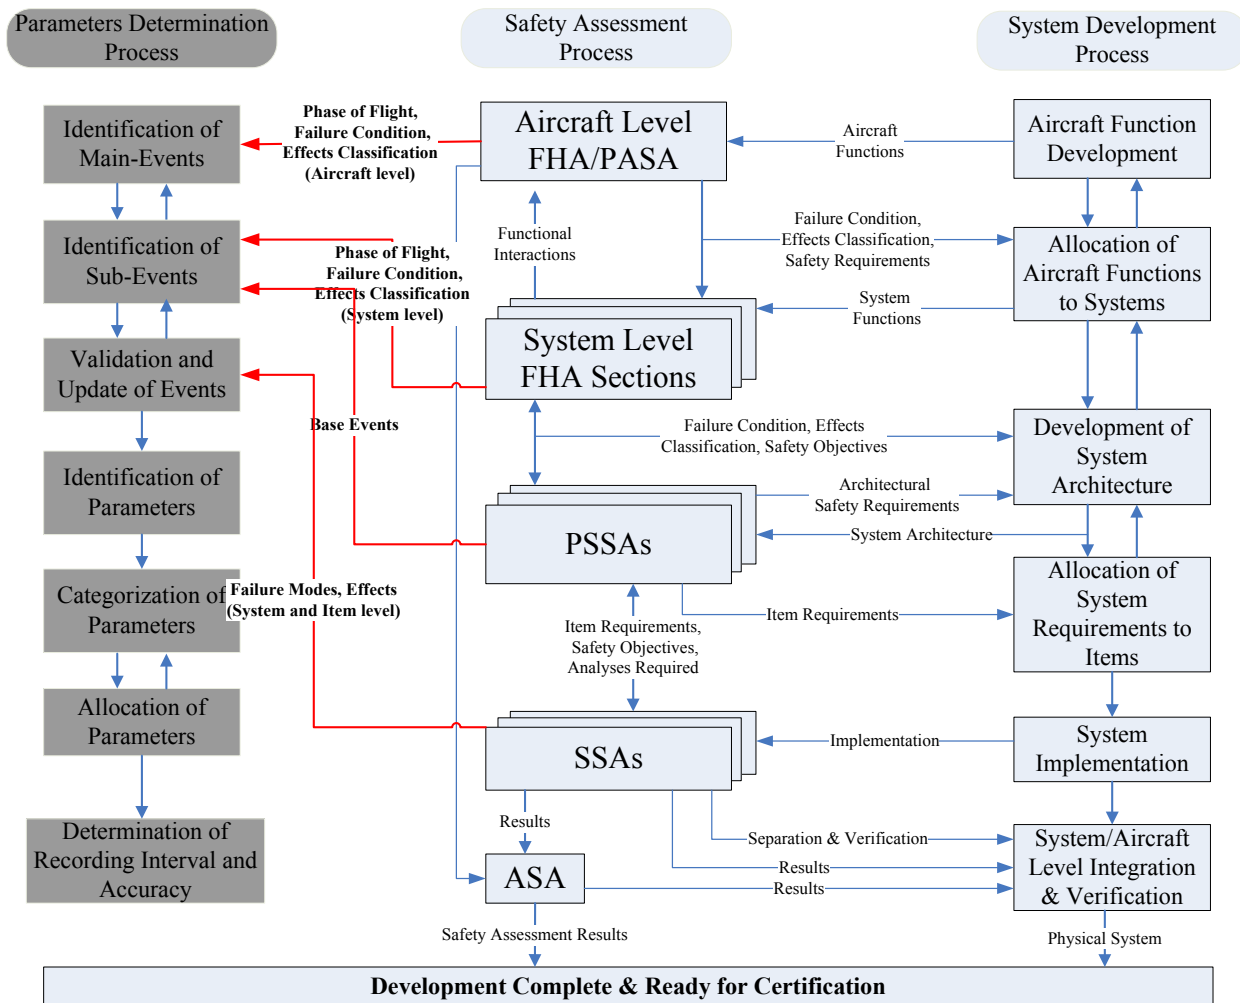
Parameters Determination Process

Safety Assessment Process

System Development Process

Identification of Main-Events

Phase of Flight, Failure Condition, Effects Classification (Aircraft level)

Aircraft Level FHA/PASA

Aircraft Functions

Aircraft Function Development

Identification of Sub-Events

Phase of Flight, Failure Condition, Effects Classification (System level)

Functional Interactions

Failure Condition, Effects Classification, Safety Requirements

Allocation of Aircraft Functions to Systems

System Functions

Validation and Update of Events

System Level FHA Sections

Base Events

Identification of Parameters

Failure Condition, Effects Classification, Safety Objectives

Development of System Architecture

Architectural Safety Requirements

PSSAs

System Architecture

Categorization of Parameters

Failure Modes, Effects (System and Item level)

Item Requirements

Allocation of System Requirements to Items

Item Requirements, Safety Objectives, Analyses Required

Allocation of Parameters

SSAs

Implementation

System Implementation

Determination of Recording Interval and Accuracy

Results

Separation & Verification

Results

ASA

Results

System/Aircraft Level Integration & Verification

Safety Assessment Results

Physical System

Development Complete & Ready for Certification